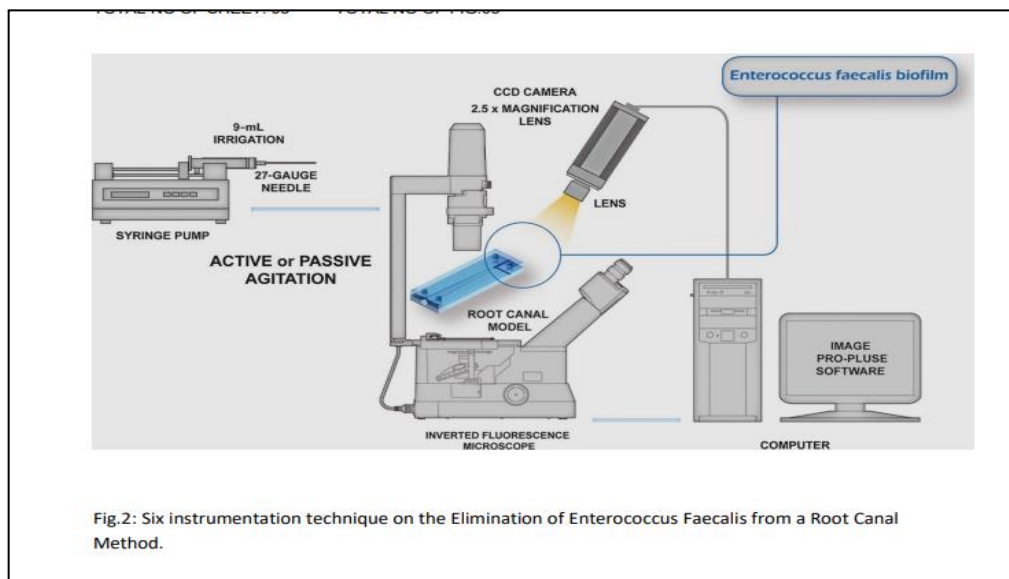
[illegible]

Enterococcus faecalis biofilm

CCD CAMERA
2.5 x MAGNIFICATION LENS

9-mL IRRIGATION

27-GAUGE NEEDLE

SYRINGE PUMP

LENS

ACTIVE or PASSIVE AGITATION

ROOT CANAL MODEL

IMAGE PRO-PLUSE SOFTWARE

INVERTED FLUORESCENCE MICROSCOPE

COMPUTER

Fig.2: Six instrumentation technique on the Elimination of Enterococcus Faecalis from a Root Canal Method.